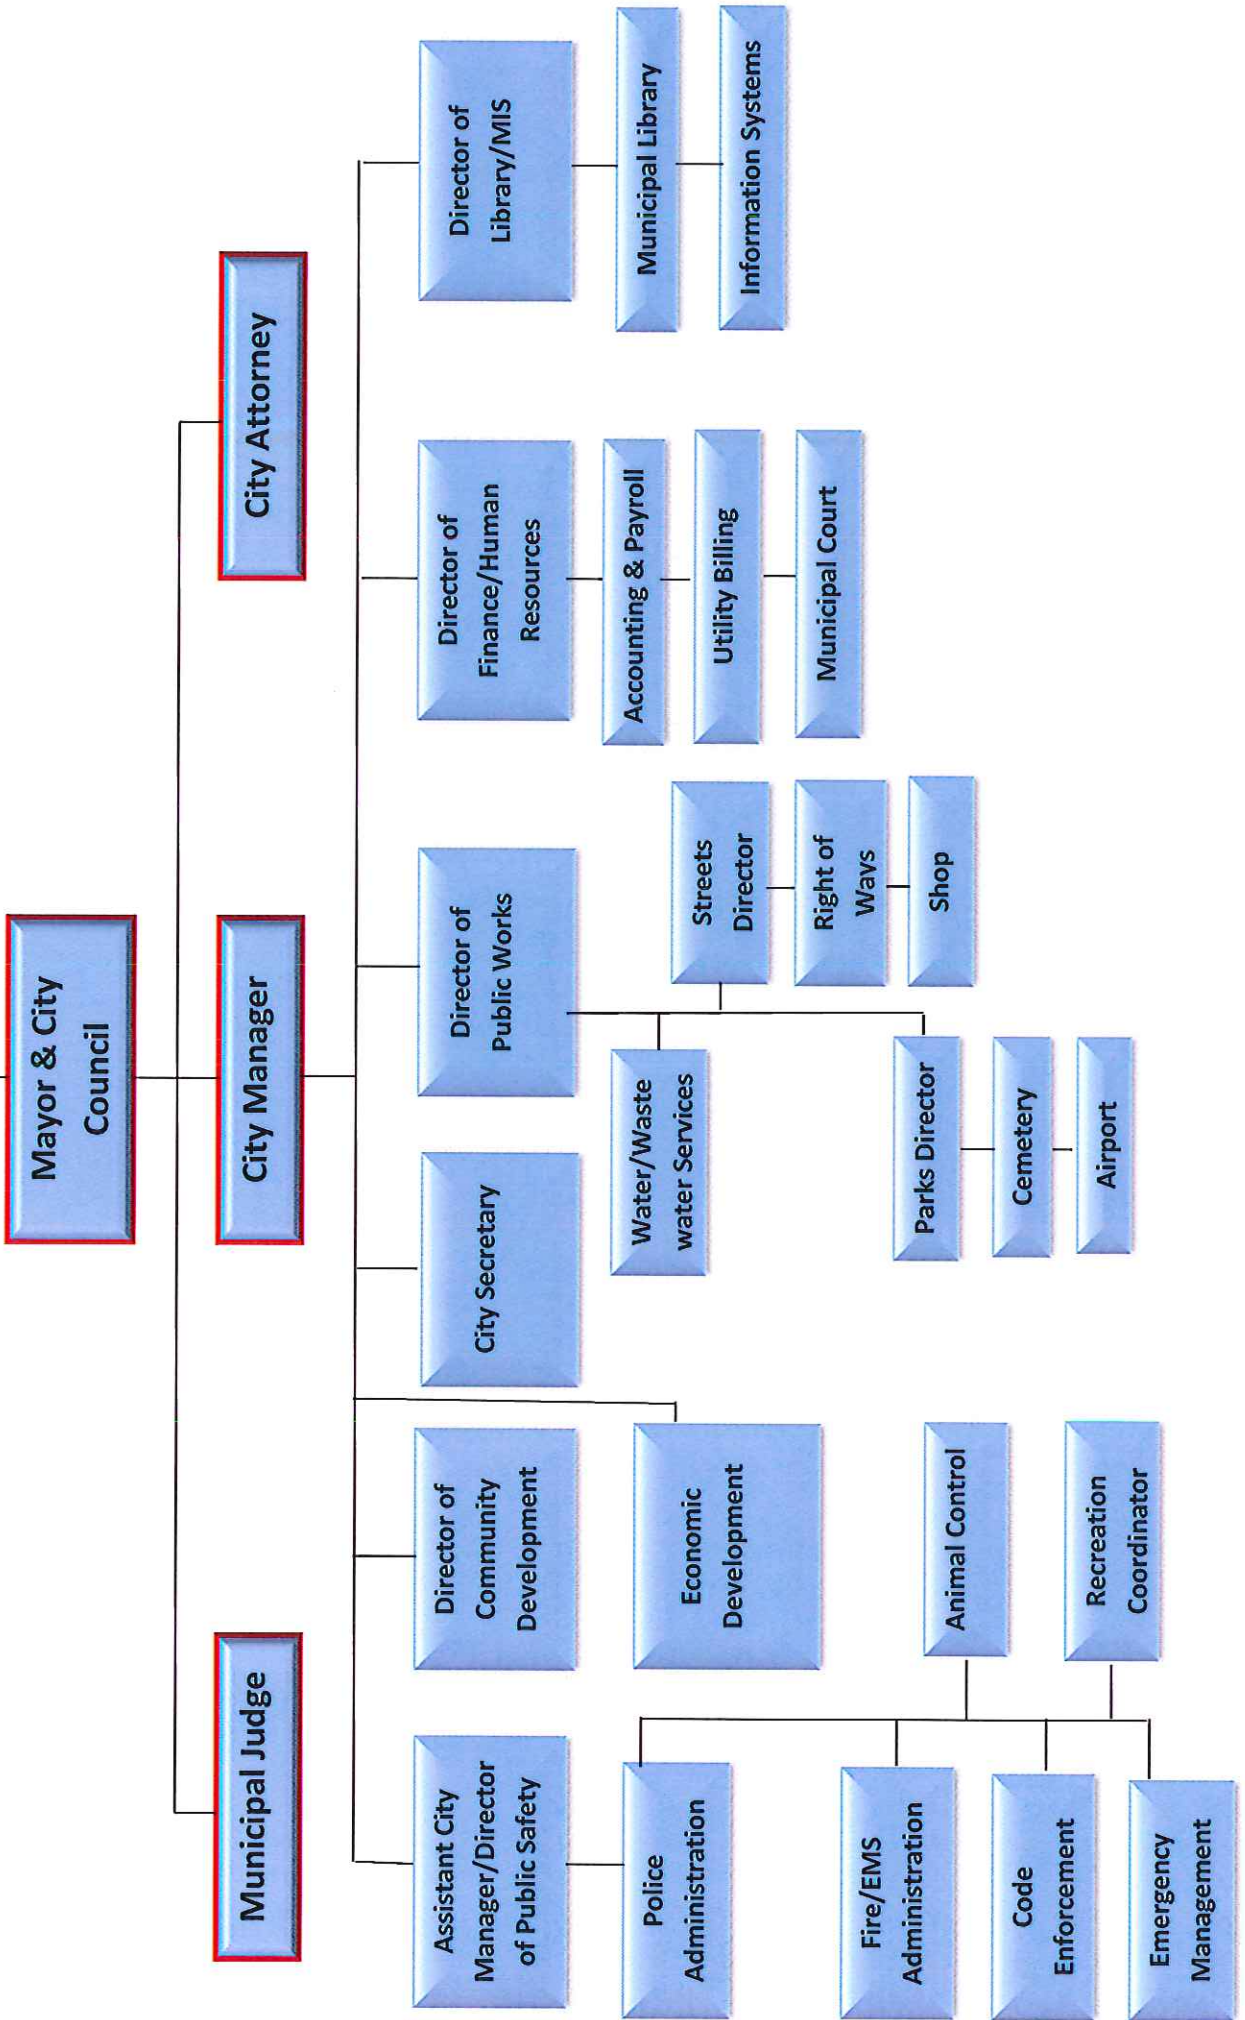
Mayor & City Council

City Attorney

City Manager

Municipal Judge

Director of Library/MIS

Municipal Library

Information Systems

Director of Finance/Human Resources

Accounting & Payroll

Utility Billing

Municipal Court

Director of Public Works

Streets Director

Right of Ways

Shop

Water/Waste water Services

Parks Director

Cemetery

Airport

City Secretary

Director of Community Development

Economic Development

Animal Control

Recreation Coordinator

Assistant City Manager/Director of Public Safety

Police Administration

Fire/EMS Administration

Code Enforcement

Emergency Management